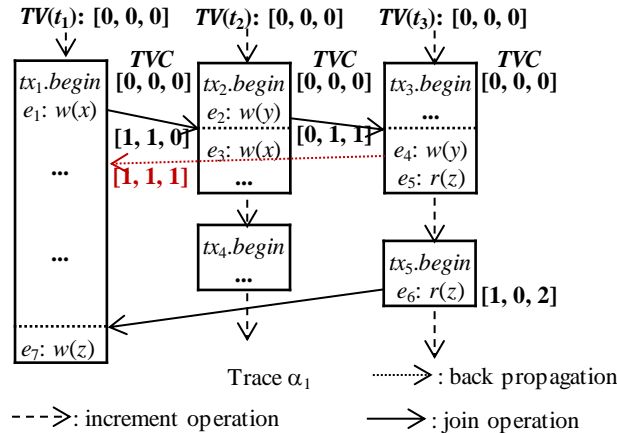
$TV(t_1)$: [0, 0, 0]
$TV(t_2)$: [0, 0, 0]
$TV(t_3)$: [0, 0, 0]

TVC
[0, 0, 0]
$tx_1.begin$
$e_1$: $w(x)$
...
...
$e_7$: $w(z)$

TVC
[0, 0, 0]
$tx_2.begin$
$e_2$: $w(y)$
[1, 1, 0]
$e_3$: $w(x)$
[1, 1, 1]
...

TVC
[0, 0, 0]
$tx_3.begin$
...
[0, 1, 1]
$e_4$: $w(y)$
$e_5$: $r(z)$

$tx_4.begin$
...

$tx_5.begin$
$e_6$: $r(z)$
[1, 0, 2]

Trace $\alpha_1$
: back propagation
: increment operation
: join operation